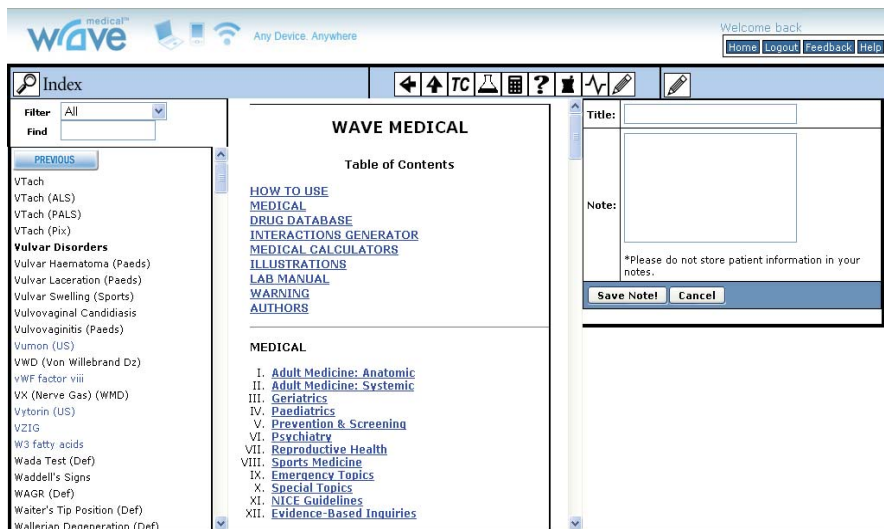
medical™ wave

Any Device. Anywhere

Welcome back

Home Logout Feedback Help

Index

TC

Filter All

Find

PREVIOUS

VTach
VTach (ALS)
VTach (PALS)
VTach (Pix)
Vulvar Disorders
Vulvar Haematoma (Paeds)
Vulvar Laceration (Paeds)
Vulvar Swelling (Sports)
Vulvovaginal Candidiasis
Vulvovaginitis (Paeds)
Vumon (US)
VWD (Von Willebrand Dz)
vWF factor viii
VX (Nerve Gas) (WMD)
Vytorin (US)
VZIG
W3 fatty acids
Wada Test (Def)
Waddell's Signs
WAGR (Def)
Waiter's Tip Position (Def)
Wallerian Degeneration (Def)

WAVE MEDICAL

Table of Contents

HOW TO USE
MEDICAL
DRUG DATABASE
INTERACTIONS GENERATOR
MEDICAL CALCULATORS
ILLUSTRATIONS
LAB MANUAL
WARNING
AUTHORS

MEDICAL

I. Adult Medicine: Anatomic
II. Adult Medicine: Systemic
III. Geriatrics
IV. Paediatrics
V. Prevention & Screening
VI. Psychiatry
VII. Reproductive Health
VIII. Sports Medicine
IX. Emergency Topics
X. Special Topics
XI. NICE Guidelines
XII. Evidence-Based Inquiries

Title:

Note:

*Please do not store patient information in your notes.

Save Note! Cancel